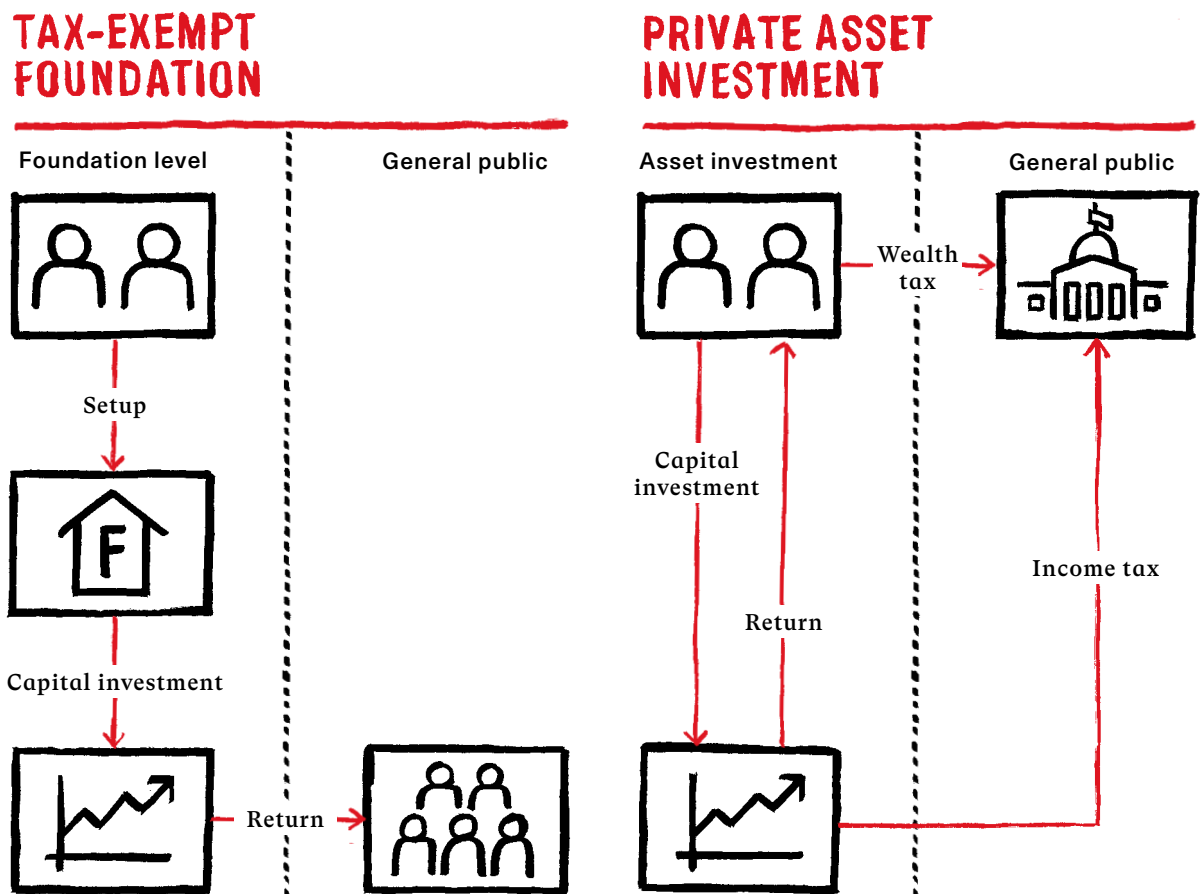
TAX-EXEMPT FOUNDATION

Foundation level

General public

Setup

F

Capital investment

Return

PRIVATE ASSET INVESTMENT

Asset investment

General public

Wealth tax

Capital investment

Return

Income tax